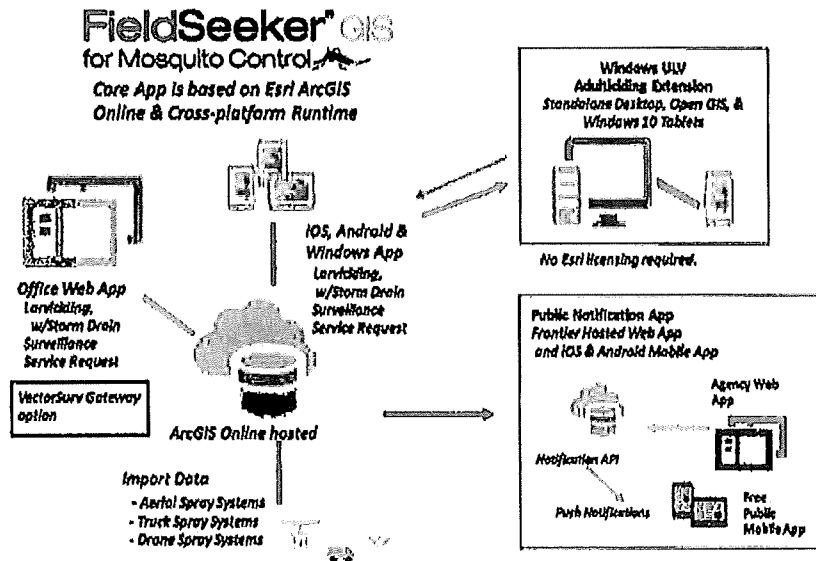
FieldSeeker® GIS
for Mosquito Control

Core App is based on Esri ArcGIS Online & Cross-platform Runtime

Windows ULV Adulticiding Extension
Standalone Desktop, Open GIS, & Windows 10 Tablets

No Esri licensing required.

iOS, Android & Windows App
Larviciding, w/Storm Drain Surveillance Service Request

Office Web App
Larviciding, w/Storm Drain Surveillance Service Request

VectorSurv Gateway option

ArcGIS Online hosted

Public Notification App
Frontier Hosted Web App and iOS & Android Mobile App

Agency Web App

Notification API

Push Notifications

Free Public Mobile App

Import Data
- Aerial Spray Systems
- Truck Spray Systems
- Drone Spray Systems